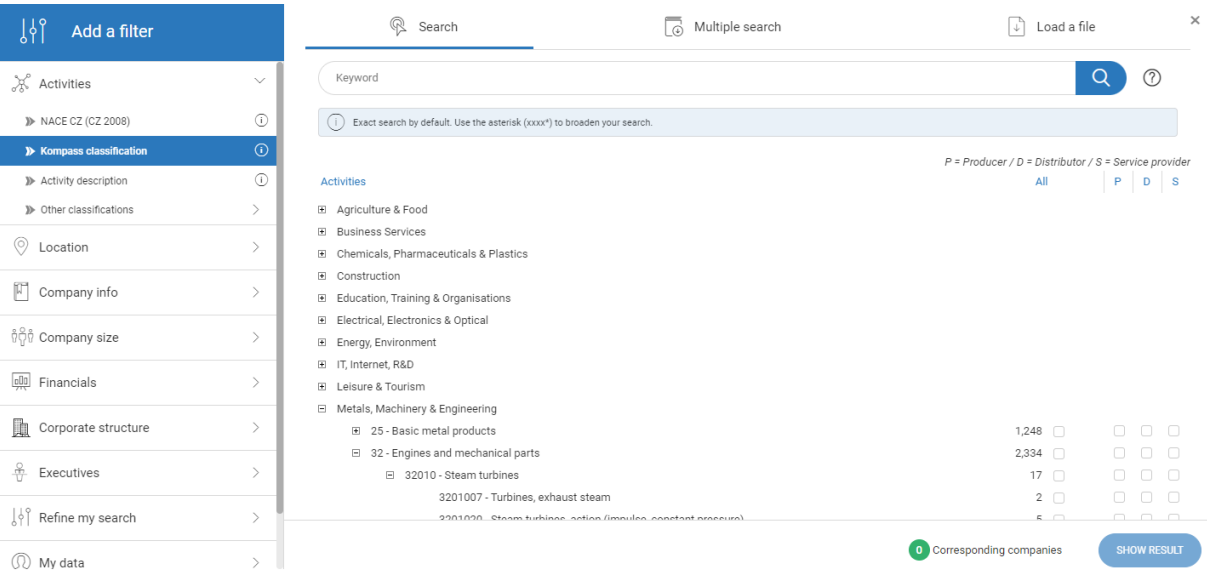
Add a filter

Activities

NACE CZ (CZ 2008)

Kompass classification

Activity description

Other classifications

Location

Company info

Company size

Financials

Corporate structure

Executives

Refine my search

My data

Search

Multiple search

Load a file

×

Keyword

Exact search by default. Use the asterisk (xxxx*) to broaden your search.

P = Producer / D = Distributor / S = Service provider

Activities

All | P | D | S

Agriculture & Food
Business Services
Chemicals, Pharmaceuticals & Plastics
Construction
Education, Training & Organisations
Electrical, Electronics & Optical
Energy, Environment
IT, Internet, R&D
Leisure & Tourism
Metals, Machinery & Engineering

| | |
|---|---|
| 25 - Basic metal products | 1,248 |
| 32 - Engines and mechanical parts | 2,334 |
| 32010 - Steam turbines | 17 |
| 3201007 - Turbines, exhaust steam | 2 |
| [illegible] | 5 |

0 Corresponding companies

SHOW RESULT